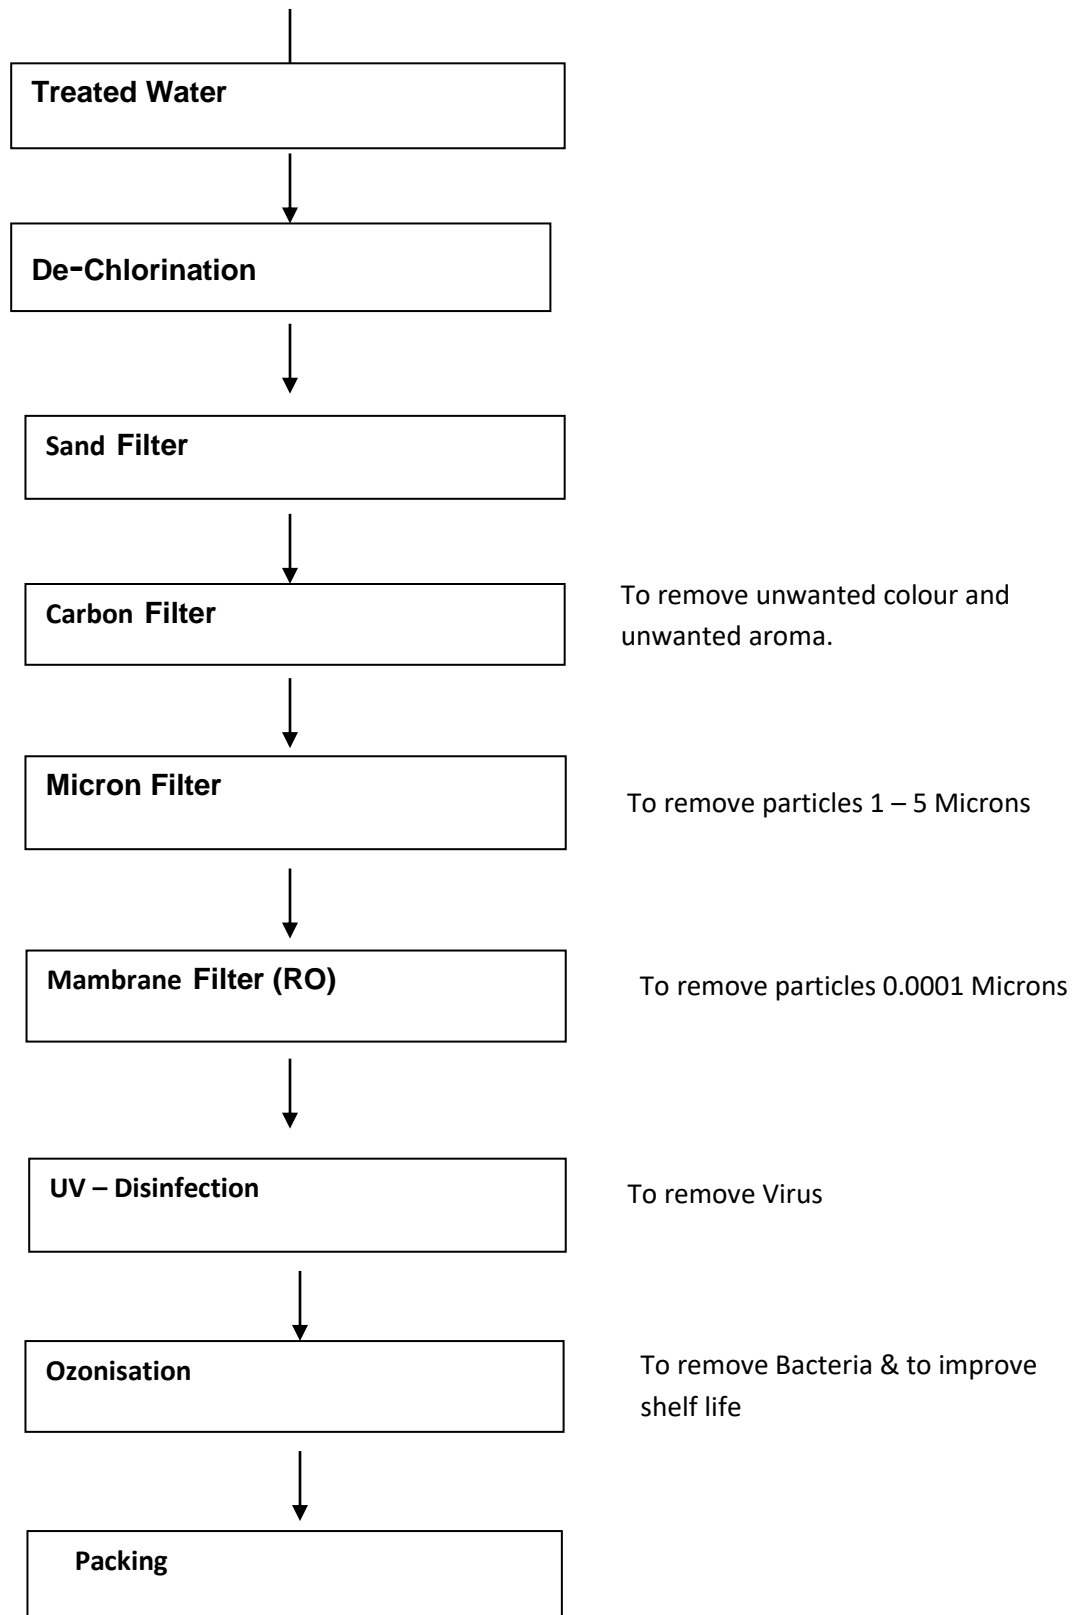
Treated Water

De-Chlorination

Sand Filter

Carbon Filter

To remove unwanted colour and unwanted aroma.

Micron Filter

To remove particles 1 – 5 Microns

Mambrane Filter (RO)

To remove particles 0.0001 Microns

UV – Disinfection

To remove Virus

Ozonisation

To remove Bacteria & to improve shelf life

Packing